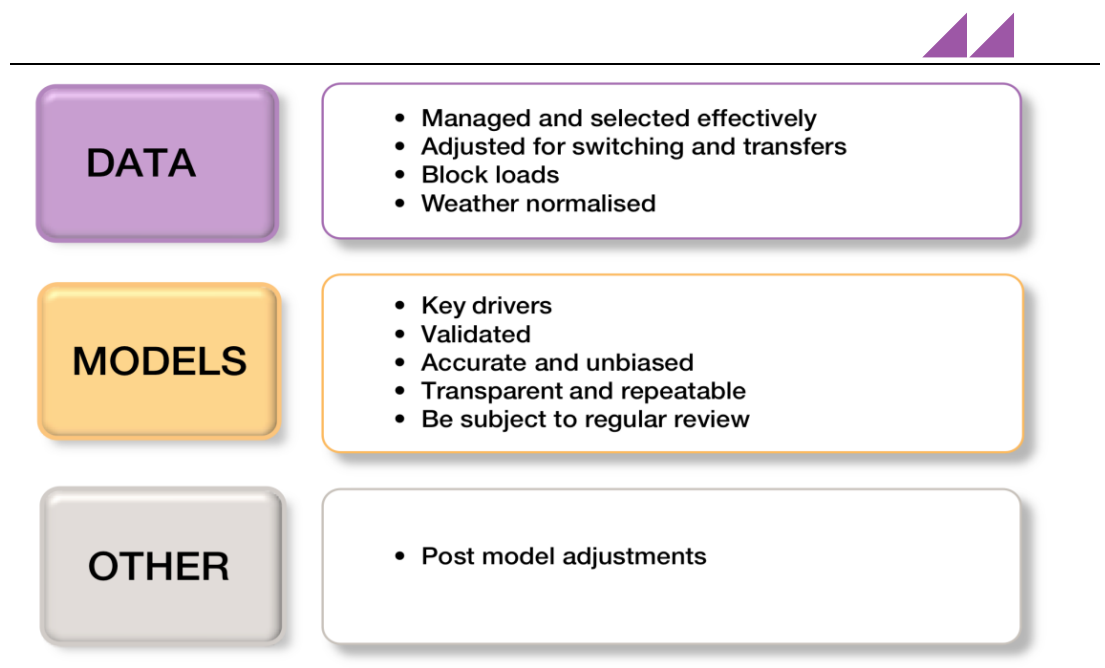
DATA

- Managed and selected effectively
- Adjusted for switching and transfers
- Block loads
- Weather normalised

MODELS

- Key drivers
- Validated
- Accurate and unbiased
- Transparent and repeatable
- Be subject to regular review

OTHER

- Post model adjustments